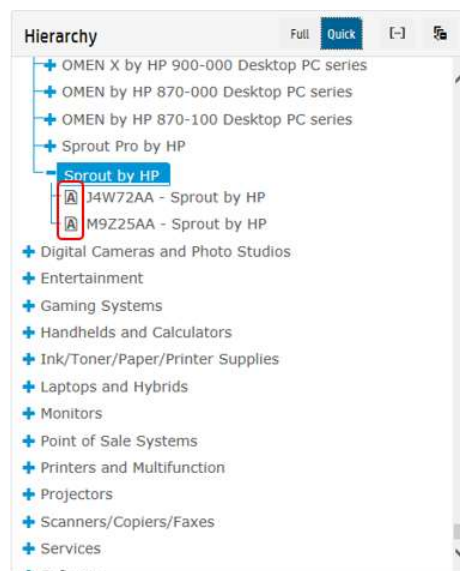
Hierarchy

Full Quick [–]

+ OMEN X by HP 900-000 Desktop PC series
+ OMEN by HP 870-000 Desktop PC series
+ OMEN by HP 870-100 Desktop PC series
+ Sprout Pro by HP
– Sprout by HP
A J4W72AA - Sprout by HP
A M9Z25AA - Sprout by HP
+ Digital Cameras and Photo Studios
+ Entertainment
+ Gaming Systems
+ Handhelds and Calculators
+ Ink/Toner/Paper/Printer Supplies
+ Laptops and Hybrids
+ Monitors
+ Point of Sale Systems
+ Printers and Multifunction
+ Projectors
+ Scanners/Copiers/Faxes
+ Services